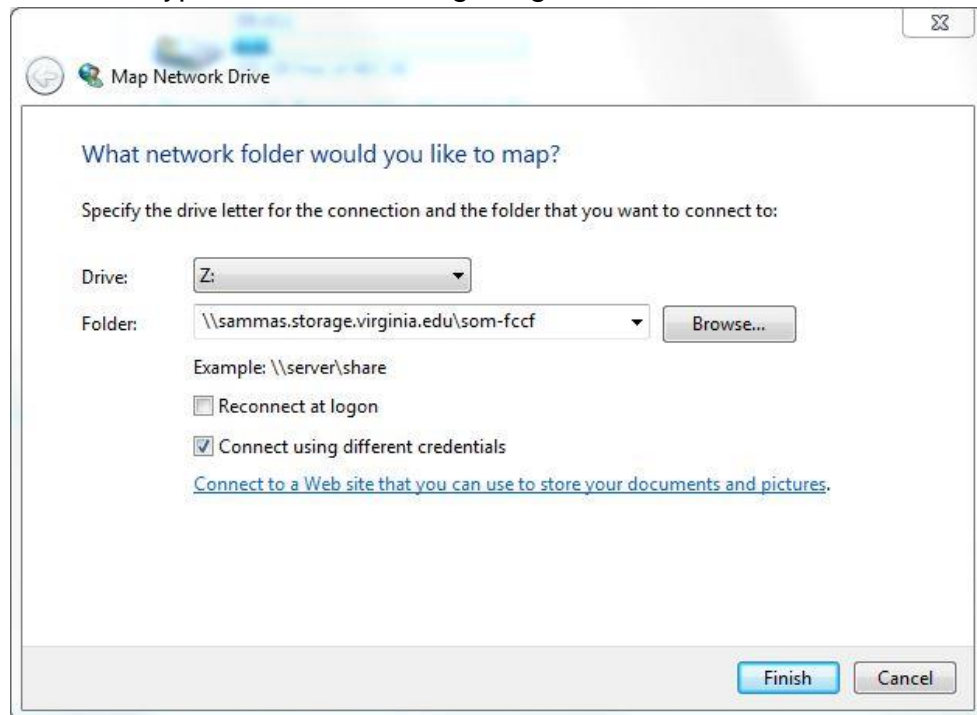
Map Network Drive

What network folder would you like to map?

Specify the drive letter for the connection and the folder that you want to connect to:

Drive: Z:

Folder: \\sammas.storage.virginia.edu\som-fccf Browse...

Example: \\server\share

Reconnect at logon

Connect using different credentials

Connect to a Web site that you can use to store your documents and pictures.

Finish Cancel